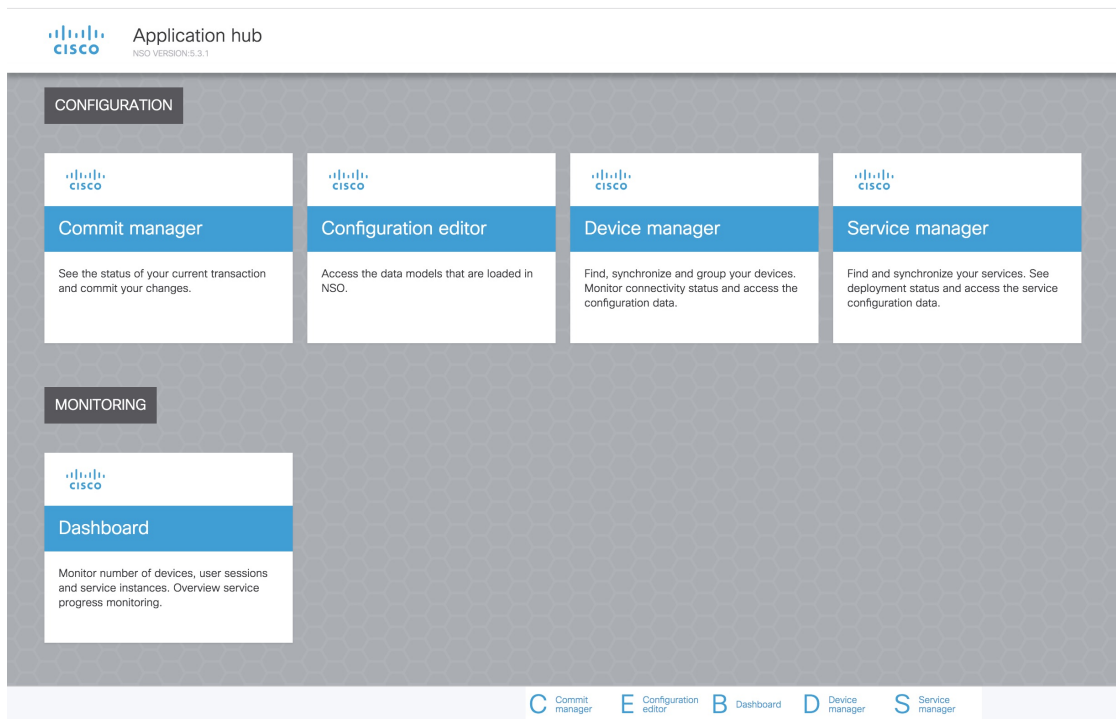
cisco

Application hub
NSO VERSION:5.3.1

CONFIGURATION

cisco
Commit manager
See the status of your current transaction and commit your changes.

cisco
Configuration editor
Access the data models that are loaded in NSO.

cisco
Device manager
Find, synchronize and group your devices. Monitor connectivity status and access the configuration data.

cisco
Service manager
Find and synchronize your services. See deployment status and access the service configuration data.

MONITORING

cisco
Dashboard
Monitor number of devices, user sessions and service instances. Overview service progress monitoring.

C Commit manager
E Configuration editor
B Dashboard
D Device manager
S Service manager